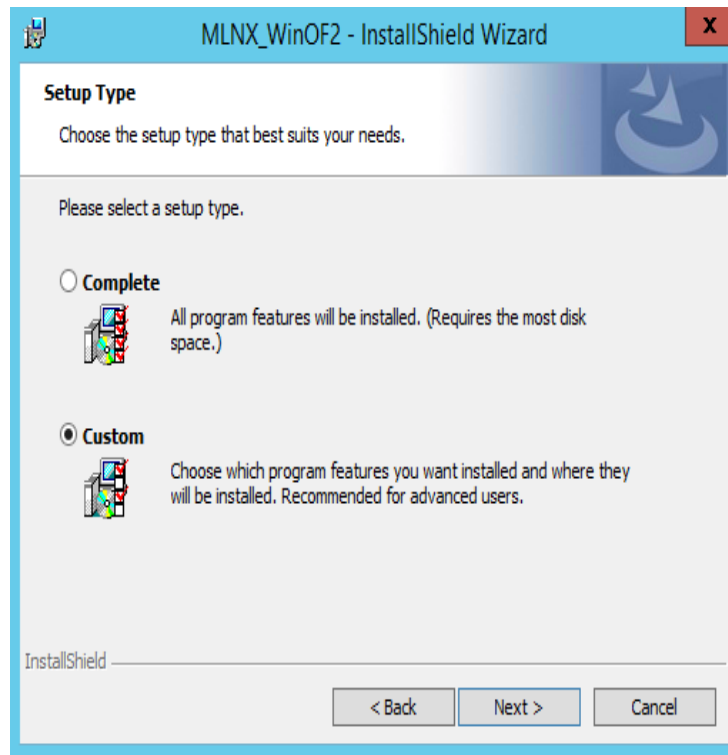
MLNX_WinOF2 - InstallShield Wizard
X

Setup Type

Choose the setup type that best suits your needs.

Please select a setup type.

Complete

All program features will be installed. (Requires the most disk space.)

Custom

Choose which program features you want installed and where they will be installed. Recommended for advanced users.

InstallShield

< Back
Next >
Cancel